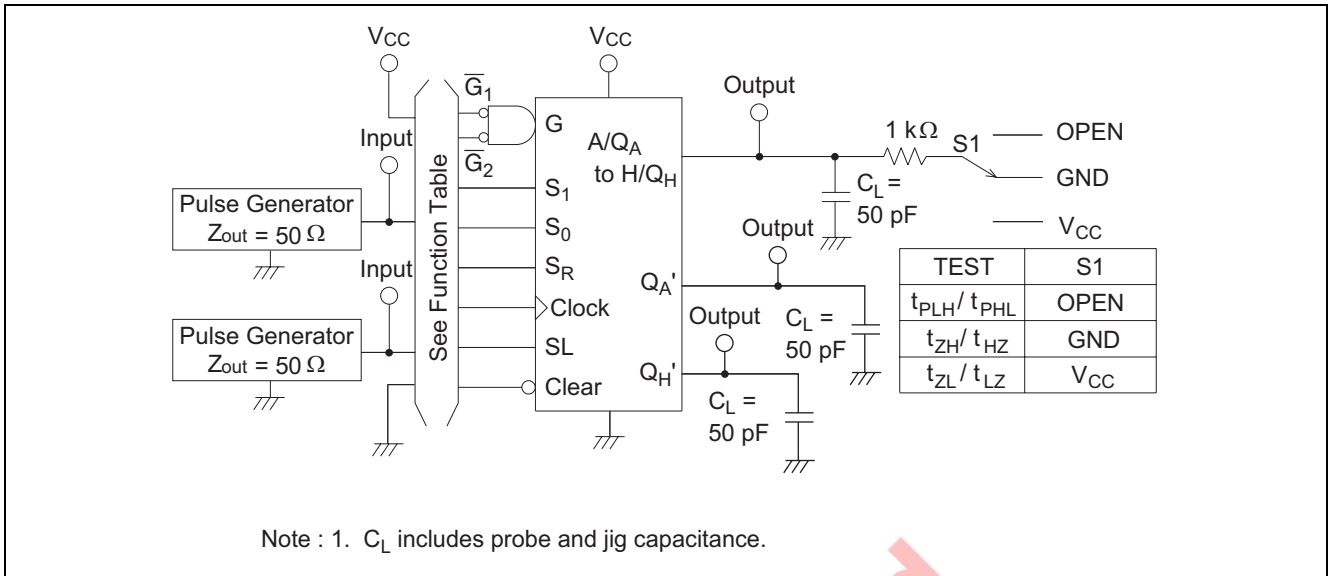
$V_{CC}$

$V_{CC}$

$\overline{G}_1$

$\overline{G}_2$

Input

Input

Pulse Generator
$Z_{out} = 50\ \Omega$

Pulse Generator
$Z_{out} = 50\ \Omega$

See Function Table

G

$S_1$

$S_0$

$S_R$

Clock

SL

Clear

$A/Q_A$
to $H/Q_H$

$Q_A'$

$Q_H'$

Output

Output

Output

$1\ k\Omega$

S1

OPEN

GND

$V_{CC}$

$C_L =$
50 pF

$C_L =$
50 pF

$C_L =$
50 pF

| TEST | S1 |
|---|---|
| $t_{PLH}/t_{PHL}$ | OPEN |
| $t_{ZH}/t_{HZ}$ | GND |
| $t_{ZL}/t_{LZ}$ | $V_{CC}$ |

Note : 1. $C_L$ includes probe and jig capacitance.